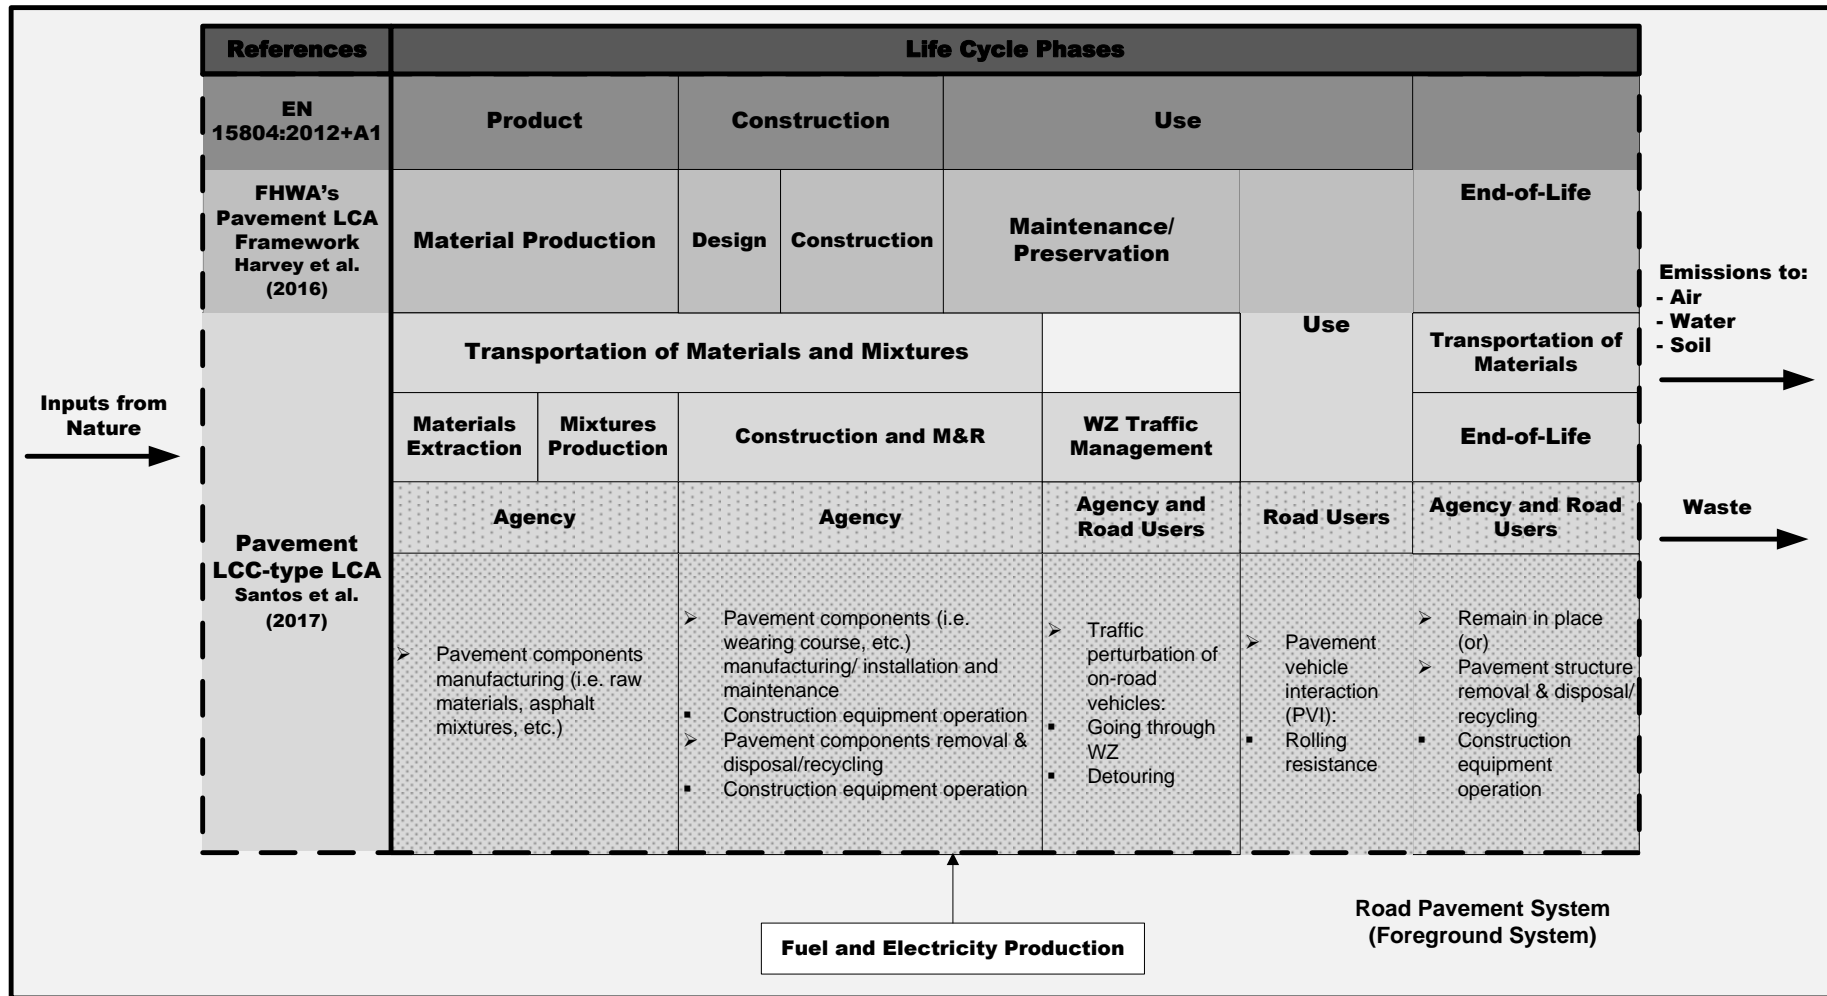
| References | Life Cycle Phases | | | | | | | |
|---|---|---|---|---|---|---|---|---|
| EN 15804:2012+A1 | Product | | Construction | | Use | | | |
| FHWA's Pavement LCA Framework Harvey et al. (2016) | Material Production | | Design | Construction | Maintenance/ Preservation | | | End-of-Life |
| Pavement LCC-type LCA Santos et al. (2017) | Transportation of Materials and Mixtures | | | | | | Use | Transportation of Materials |
| | Materials Extraction | Mixtures Production | Construction and M&R | | | WZ Traffic Management | | End-of-Life |
| | Agency | | Agency | | | Agency and Road Users | Road Users | Agency and Road Users |
| | ➢ Pavement components manufacturing (i.e. raw materials, asphalt mixtures, etc.) | | ➢ Pavement components (i.e. wearing course, etc.) manufacturing/ installation and maintenance ▪ Construction equipment operation ➢ Pavement components removal & disposal/recycling ▪ Construction equipment operation | | | ➢ Traffic perturbation of on-road vehicles: ▪ Going through WZ ▪ Detouring | ➢ Pavement vehicle interaction (PVI): ▪ Rolling resistance | ➢ Remain in place (or) ➢ Pavement structure removal & disposal/ recycling ▪ Construction equipment operation |

Inputs from Nature

Emissions to:
- Air
- Water
- Soil

Waste

Fuel and Electricity Production

Road Pavement System (Foreground System)